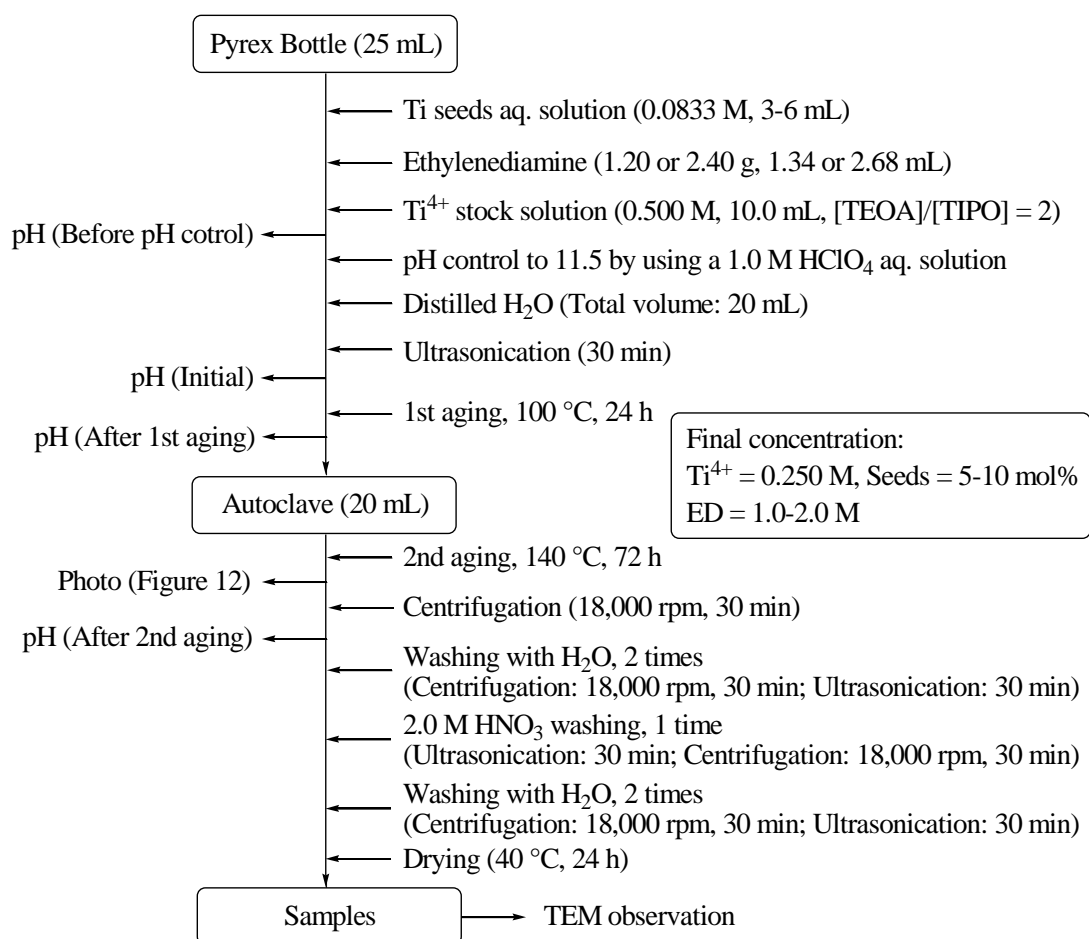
Pyrex Bottle (25 mL)

Ti seeds aq. solution (0.0833 M, 3-6 mL)

Ethylenediamine (1.20 or 2.40 g, 1.34 or 2.68 mL)

$Ti^{4+}$ stock solution (0.500 M, 10.0 mL, [TEOA]/[TIPO] = 2)

pH (Before pH cotrol)

pH control to 11.5 by using a 1.0 M $HClO_4$ aq. solution

Distilled $H_2O$ (Total volume: 20 mL)

Ultrasonication (30 min)

pH (Initial)

1st aging, 100 °C, 24 h

pH (After 1st aging)

Final concentration:
$Ti^{4+}$ = 0.250 M, Seeds = 5-10 mol%
ED = 1.0-2.0 M

Autoclave (20 mL)

2nd aging, 140 °C, 72 h

Photo (Figure 12)

Centrifugation (18,000 rpm, 30 min)

pH (After 2nd aging)

Washing with $H_2O$, 2 times
(Centrifugation: 18,000 rpm, 30 min; Ultrasonication: 30 min)

2.0 M $HNO_3$ washing, 1 time
(Ultrasonication: 30 min; Centrifugation: 18,000 rpm, 30 min)

Washing with $H_2O$, 2 times
(Centrifugation: 18,000 rpm, 30 min; Ultrasonication: 30 min)

Drying (40 °C, 24 h)

Samples

TEM observation